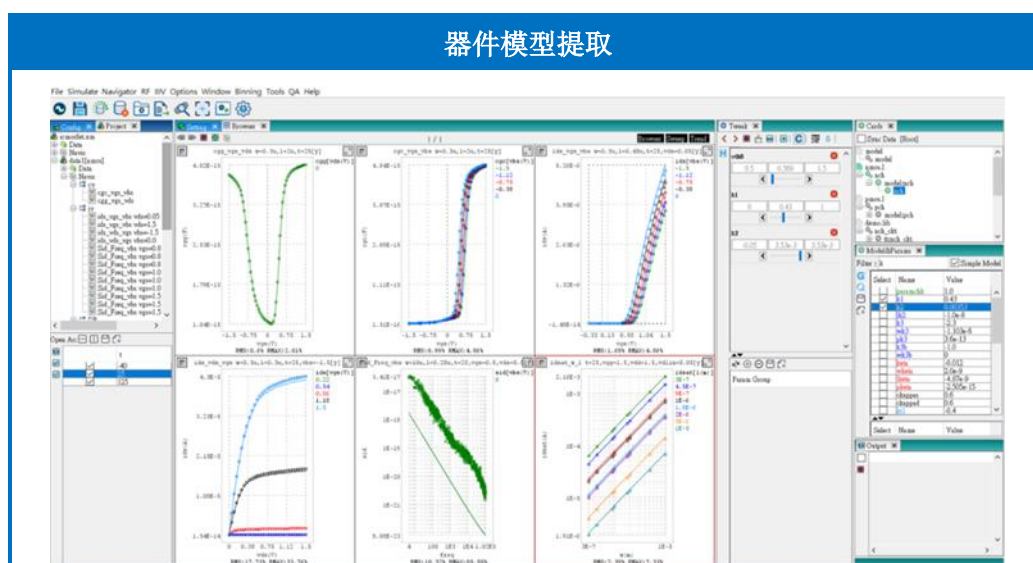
器件模型提取

File Simulate Navigator RF IIV Options Window Binning Tools QA Help

Config Project

Setting Browser

Tweak

Cards

Zero Data [Root]

ModelsParams

Filter: k

Simple Model

Select Name Value

Output

Param Group